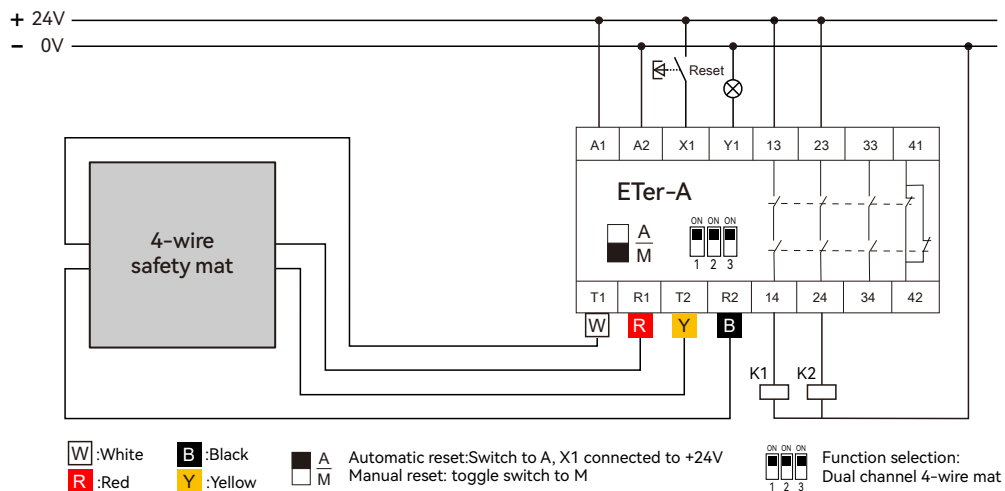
+ 24V
– 0V

Reset

A1 A2 X1 Y1 13 23 33 41

ETer-A

A
M

ON ON ON
1 2 3

T1 R1 T2 R2 14 24 34 42

4-wire safety mat

W R Y B

K1 K2

W :White
R :Red
B :Black
Y :Yellow

A
M
Automatic reset:Switch to A, X1 connected to +24V
Manual reset: toggle switch to M

ON ON ON
1 2 3
Function selection:
Dual channel 4-wire mat